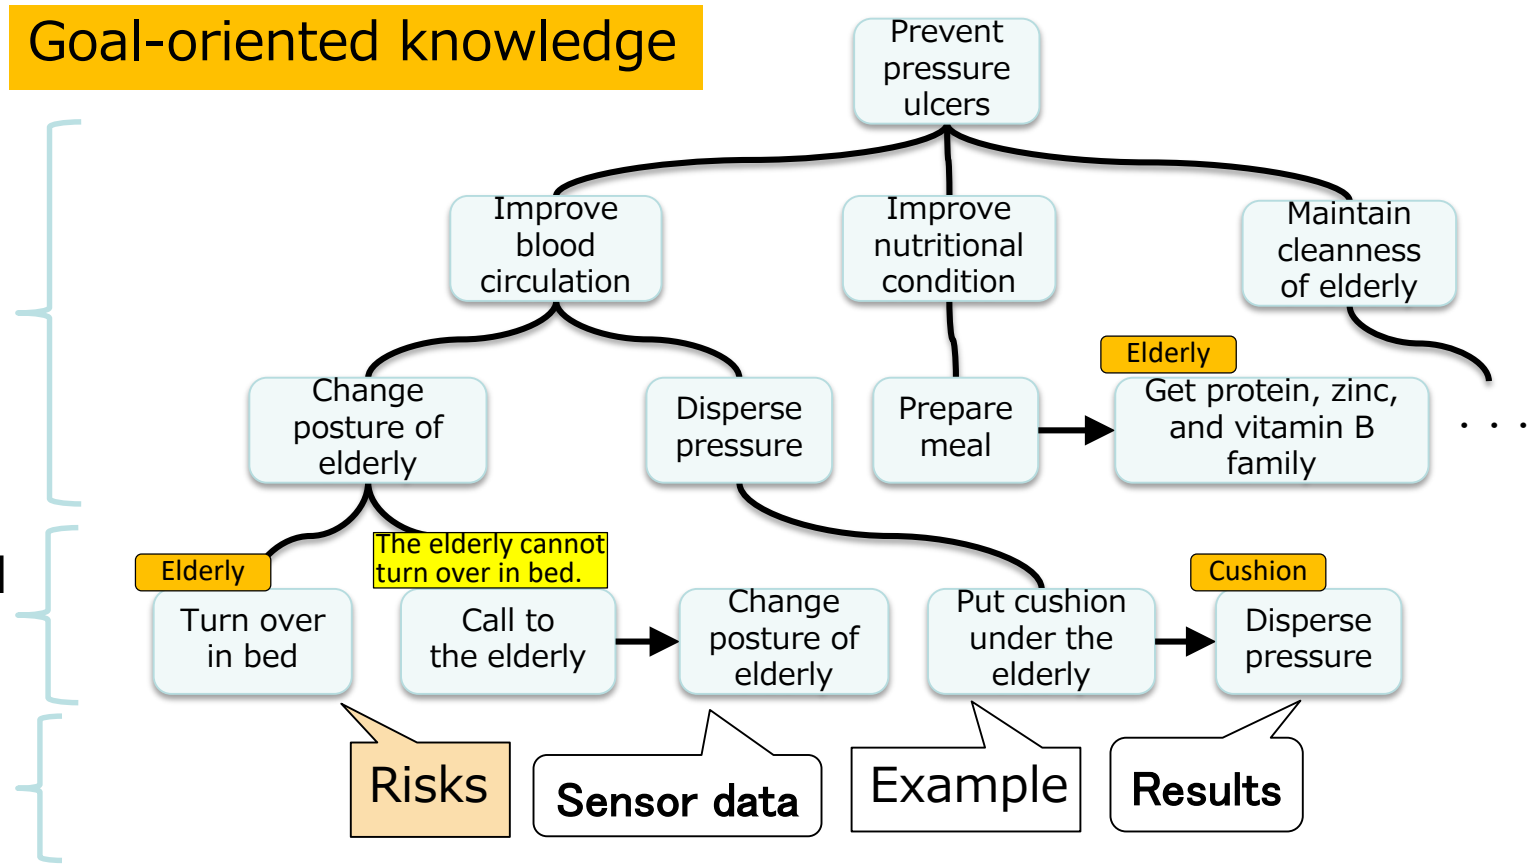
Goal-oriented knowledge

Prevent pressure ulcers

Improve blood circulation

Improve nutritional condition

Maintain cleanness of elderly

Change posture of elderly

Disperse pressure

Prepare meal

Elderly

Get protein, zinc, and vitamin B family

. . .

Elderly

Turn over in bed

The elderly cannot turn over in bed.

Call to the elderly

Change posture of elderly

Put cushion under the elderly

Cushion

Disperse pressure

Risks

Sensor data

Example

Results